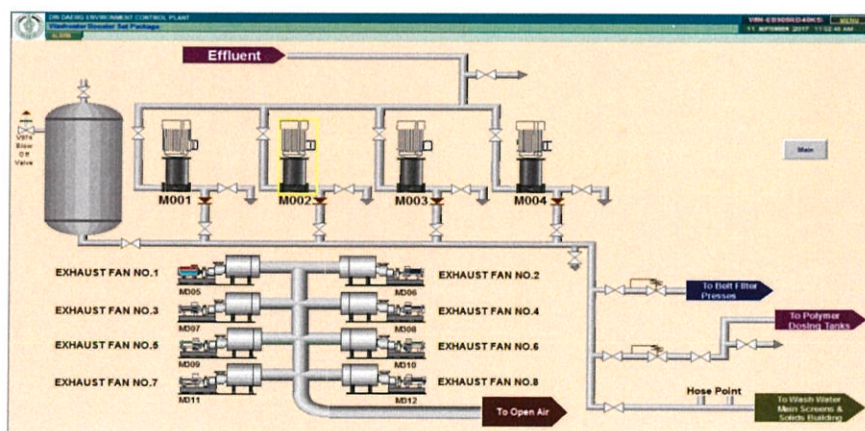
DIN DAENG ENVIRONMENT CONTROL PLANT
Washwater Booster Set Package
ALARM

VRN-ES(S)(D40KS) MENU
11 SEPTEMBER 2017 11:02:45 AM

Effluent

Vent Blow Off Valve

M001
M002
M003
M004

Main

EXHAUST FAN NO.1
M005
EXHAUST FAN NO.2
M006
EXHAUST FAN NO.3
M007
EXHAUST FAN NO.4
M008
EXHAUST FAN NO.5
M009
EXHAUST FAN NO.6
M010
EXHAUST FAN NO.7
M011
EXHAUST FAN NO.8
M012

To Open Air

To Belt Filter Presses

To Polymer Dosing Tanks

Hose Point

To Wash Water Main Screens & Solids Building